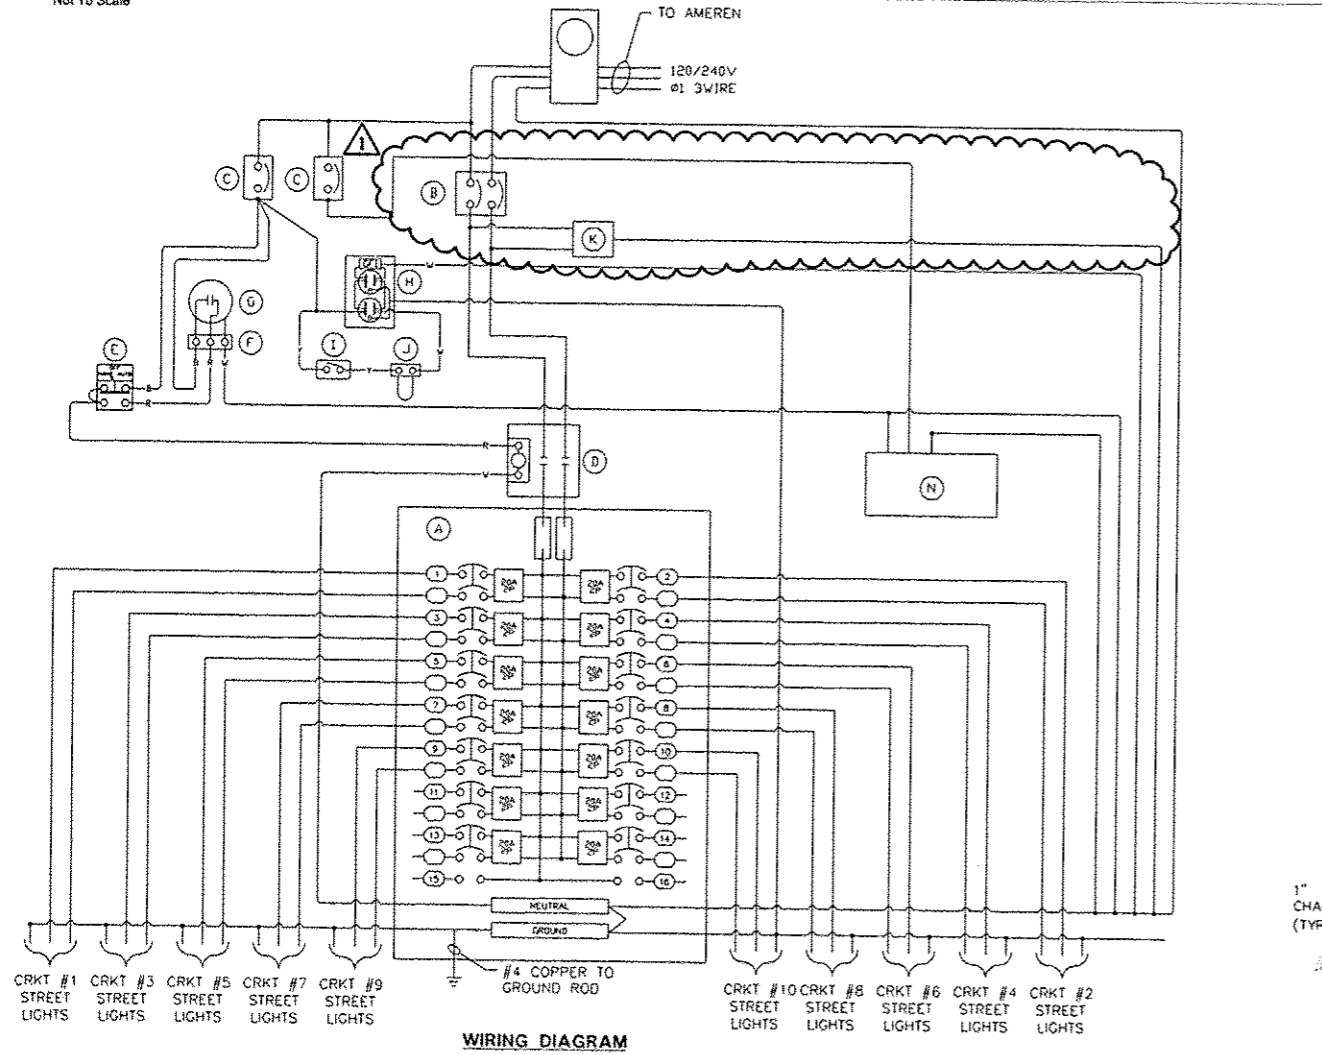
Not To Scale

TO AMEREN

120/240V
Ø1 3WIRE

1

C

C

B

K

H

G

F

E

I

J

D

N

A

1
2
3
4
5
6
7
8
9
10
11
12
13
14
15
16

20A 2P

NEUTRAL

GROUND

#4 COPPER TO GROUND ROD

CRKT #1 STREET LIGHTS

CRKT #3 STREET LIGHTS

CRKT #5 STREET LIGHTS

CRKT #7 STREET LIGHTS

CRKT #9 STREET LIGHTS

CRKT #10 STREET LIGHTS

CRKT #8 STREET LIGHTS

CRKT #6 STREET LIGHTS

CRKT #4 STREET LIGHTS

CRKT #2 STREET LIGHTS

WIRING DIAGRAM

1" CHA (TYP